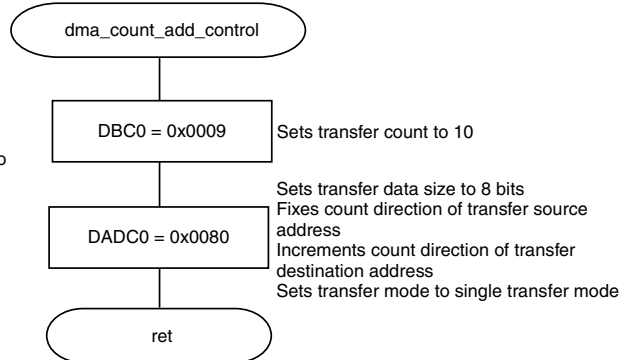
dma_count_add_control

DBC0 = 0x0009

Sets transfer count to 10

o

Sets transfer data size to 8 bits
Fixes count direction of transfer source address
Increments count direction of transfer destination address
Sets transfer mode to single transfer mode

DADC0 = 0x0080

ret